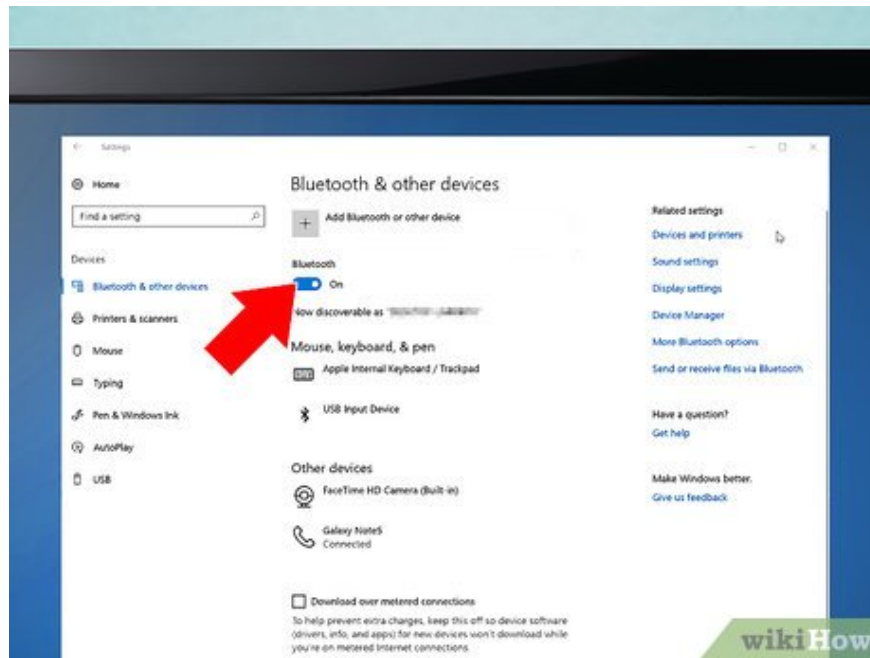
Settings

Home

Find a setting

Devices

Bluetooth & other devices

Printers & scanners

Mouse

Typing

Pen & Windows Ink

AutoPlay

USB

Bluetooth & other devices

Add Bluetooth or other device

Bluetooth

On

Now discoverable as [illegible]

Mouse, keyboard, & pen

Apple Internal Keyboard / Trackpad

USB Input Device

Other devices

FaceTime HD Camera (Built-in)

Galaxy Note5
Connected

Download over metered connections

To help prevent extra charges, keep this off so device software (drivers, info, and apps) for new devices won't download while you're on metered Internet connections.

Related settings

Devices and printers

Sound settings

Display settings

Device Manager

More Bluetooth options

Send or receive files via Bluetooth

Have a question?

Get help

Make Windows better.

Give us feedback

wikiHow